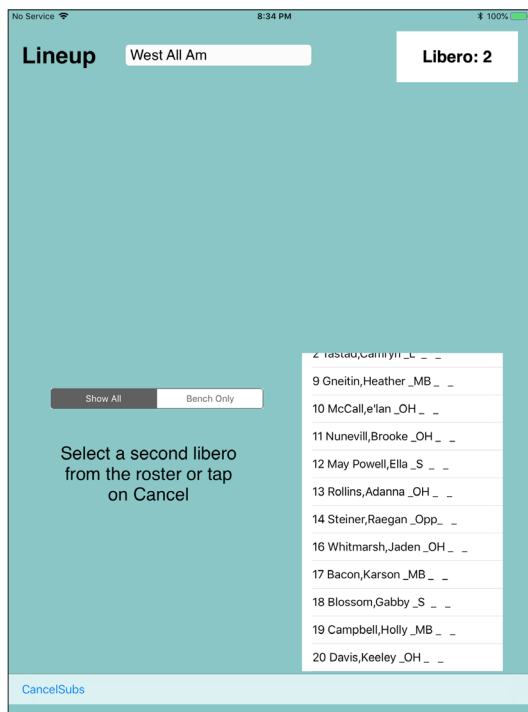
No Service
8:34 PM
100%

Lineup
West All Am
Libero: 2

2 Tastad,Camryn _L _ _
9 Gneitin,Heather _MB _ _
10 McCall,e'lan _OH _ _
11 Nunevill,Brooke _OH _ _
12 May Powell,Ella _S _ _
13 Rollins,Adanna _OH _ _
14 Steiner,Raegan _Opp_ _
16 Whitmarsh,Jaden _OH _ _
17 Bacon,Karson _MB _ _
18 Blossom,Gabby _S _ _
19 Campbell,Holly _MB _ _
20 Davis,Keeley _OH _ _

Show All
Bench Only

Select a second libero from the roster or tap on Cancel

CancelSubs